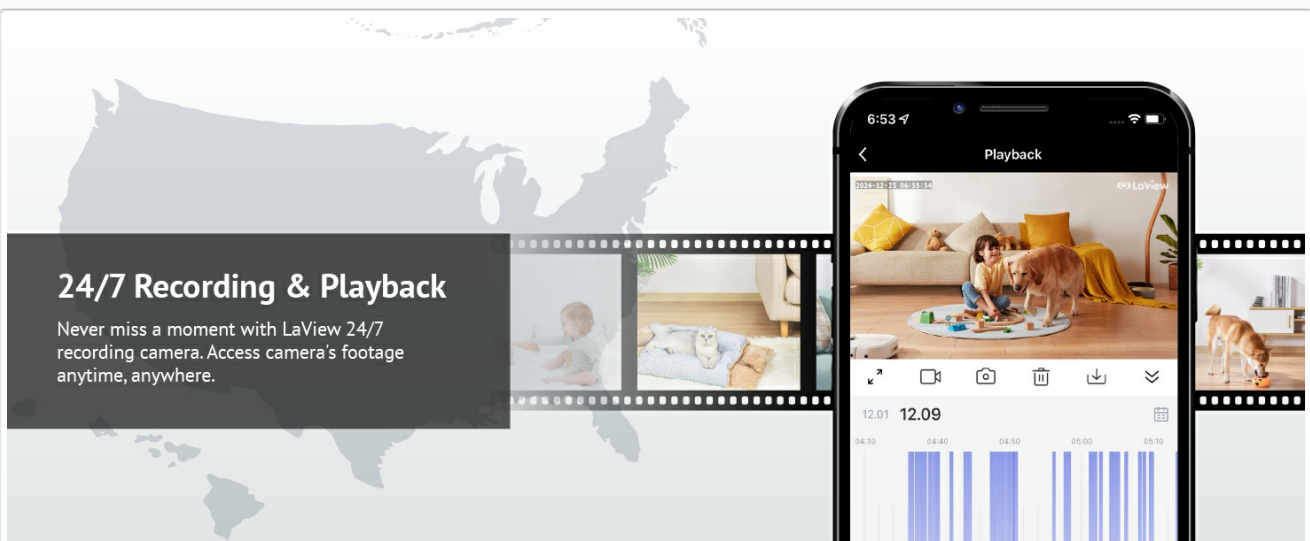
24/7 Recording & Playback

Never miss a moment with LaView 24/7 recording camera. Access camera's footage anytime, anywhere.

6:53

Playback

2024-12-23 06:33:34

LaView

12.01 12.09

04:30 04:40 04:50 05:00 05:10